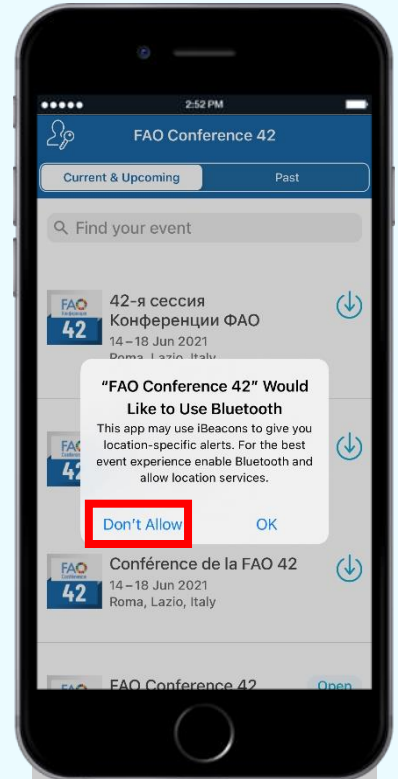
2:52 PM

FAO Conference 42

Current & Upcoming

Past

Find your event

FAO Conference 42

42-я сессия Конференции ФАО

14 – 18 Jun 2021

Roma, Lazio, Italy

"FAO Conference 42" Would Like to Use Bluetooth

This app may use iBeacons to give you location-specific alerts. For the best event experience enable Bluetooth and allow location services.

Don't Allow

OK

FAO Conference 42

Conférence de la FAO 42

14 – 18 Jun 2021

Roma, Lazio, Italy

FAO Conference 42

Open